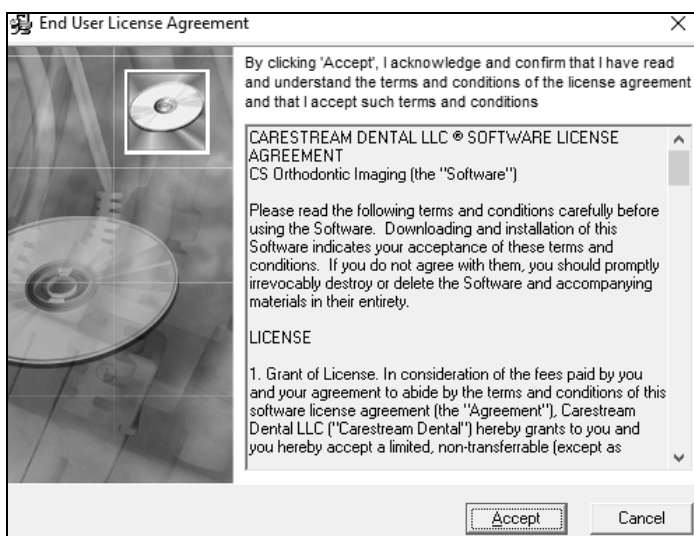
End User License Agreement

By clicking 'Accept', I acknowledge and confirm that I have read and understand the terms and conditions of the license agreement and that I accept such terms and conditions

CARESTREAM DENTAL LLC ® SOFTWARE LICENSE AGREEMENT
CS Orthodontic Imaging (the "Software")

Please read the following terms and conditions carefully before using the Software. Downloading and installation of this Software indicates your acceptance of these terms and conditions. If you do not agree with them, you should promptly irrevocably destroy or delete the Software and accompanying materials in their entirety.

LICENSE

1. Grant of License. In consideration of the fees paid by you and your agreement to abide by the terms and conditions of this software license agreement (the "Agreement"), Carestream Dental LLC ("Carestream Dental") hereby grants to you and you hereby accept a limited, non-transferrable (except as

Accept

Cancel